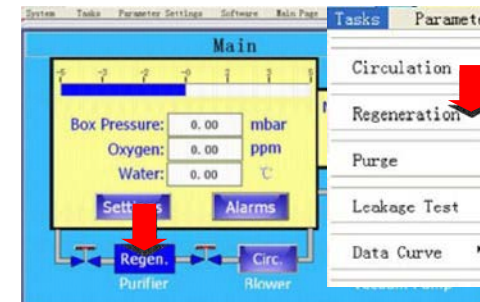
System Tasks Parameter Settings Software Main Page Tasks Paramete

Main

-5 -4 -3 -2 -1 0 1 2 3

Box Pressure: 0.00 mbar

Oxygen: 0.00 ppm

Water: 0.00 ℃

Settings Alarms

Regen. Circ.

Purifier Blower

Circulation

Regeneration

Purge

Leakage Test

Data Curve